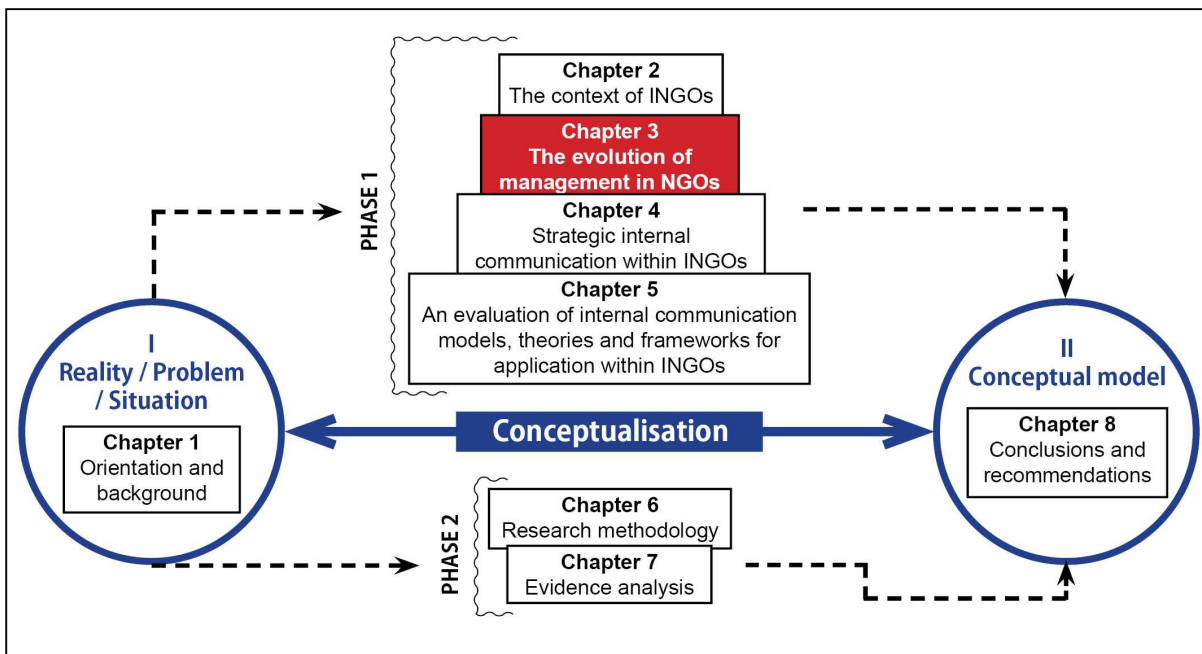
PHASE 1

Chapter 2
The context of INGOs

Chapter 3
The evolution of management in NGOs

Chapter 4
Strategic internal communication within INGOs

Chapter 5
An evaluation of internal communication models, theories and frameworks for application within INGOs

I
Reality / Problem / Situation

Chapter 1
Orientation and background

Conceptualisation

II
Conceptual model

Chapter 8
Conclusions and recommendations

PHASE 2

Chapter 6
Research methodology

Chapter 7
Evidence analysis